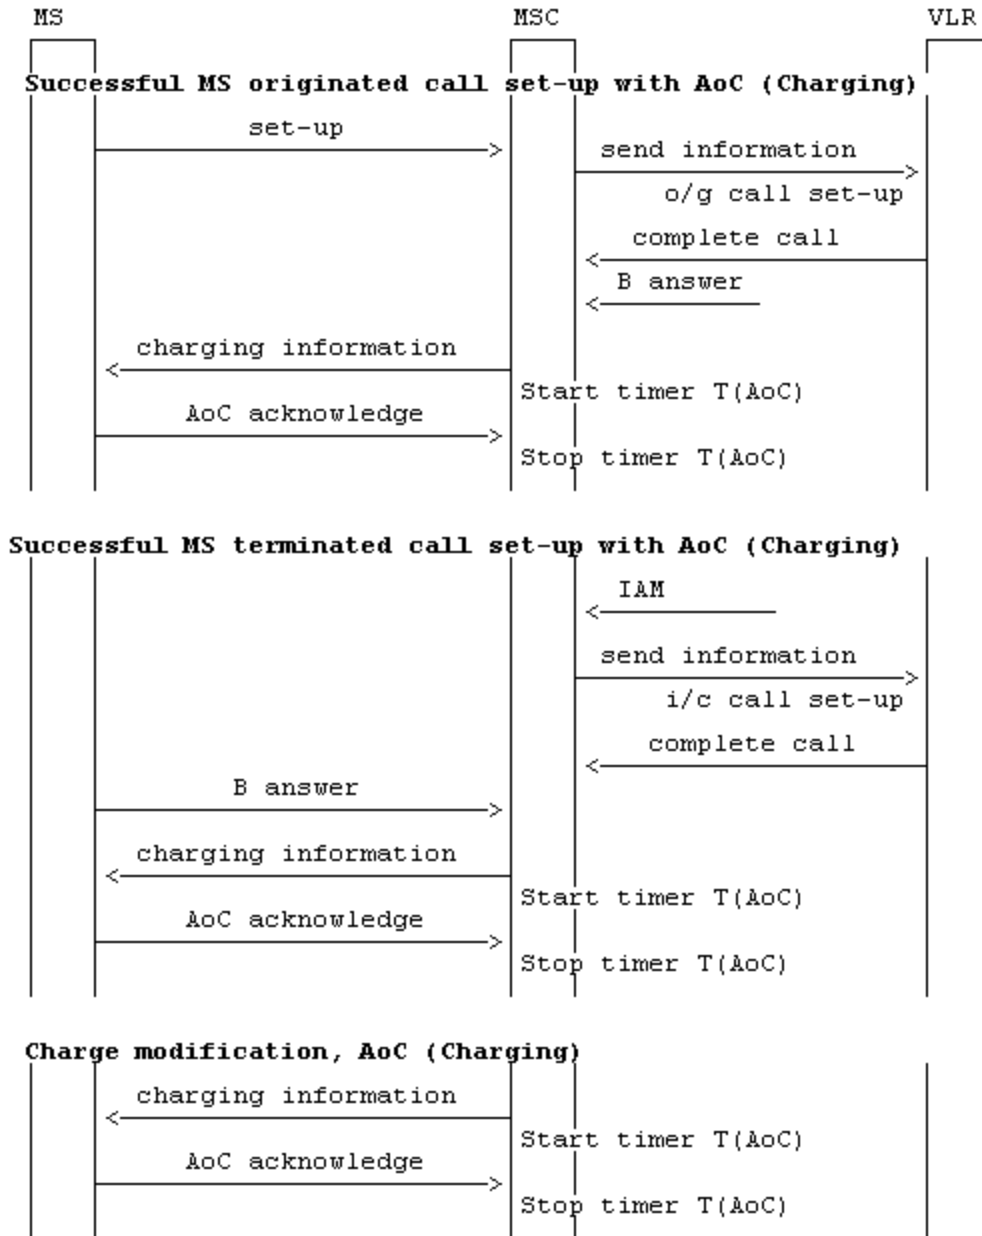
MS MSC VLR

**Successful MS originated call set-up with AoC (Charging)**

set-up

send information

o/g call set-up

complete call

B answer

charging information

Start timer T(AoC)

AoC acknowledge

Stop timer T(AoC)

**Successful MS terminated call set-up with AoC (Charging)**

IAM

send information

i/c call set-up

complete call

B answer

charging information

Start timer T(AoC)

AoC acknowledge

Stop timer T(AoC)

**Charge modification, AoC (Charging)**

charging information

Start timer T(AoC)

AoC acknowledge

Stop timer T(AoC)